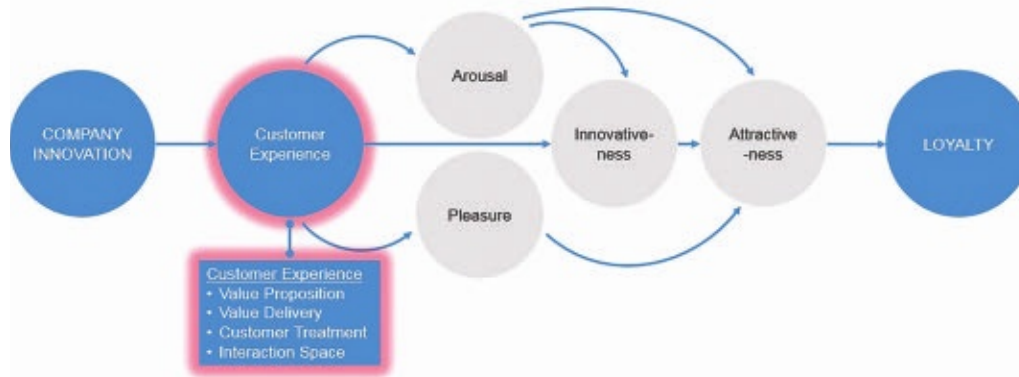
COMPANY INNOVATION

Customer Experience

Arousal

Pleasure

Innovative-ness

Attractive-ness

LOYALTY

Customer Experience
• Value Proposition
• Value Delivery
• Customer Treatment
• Interaction Space